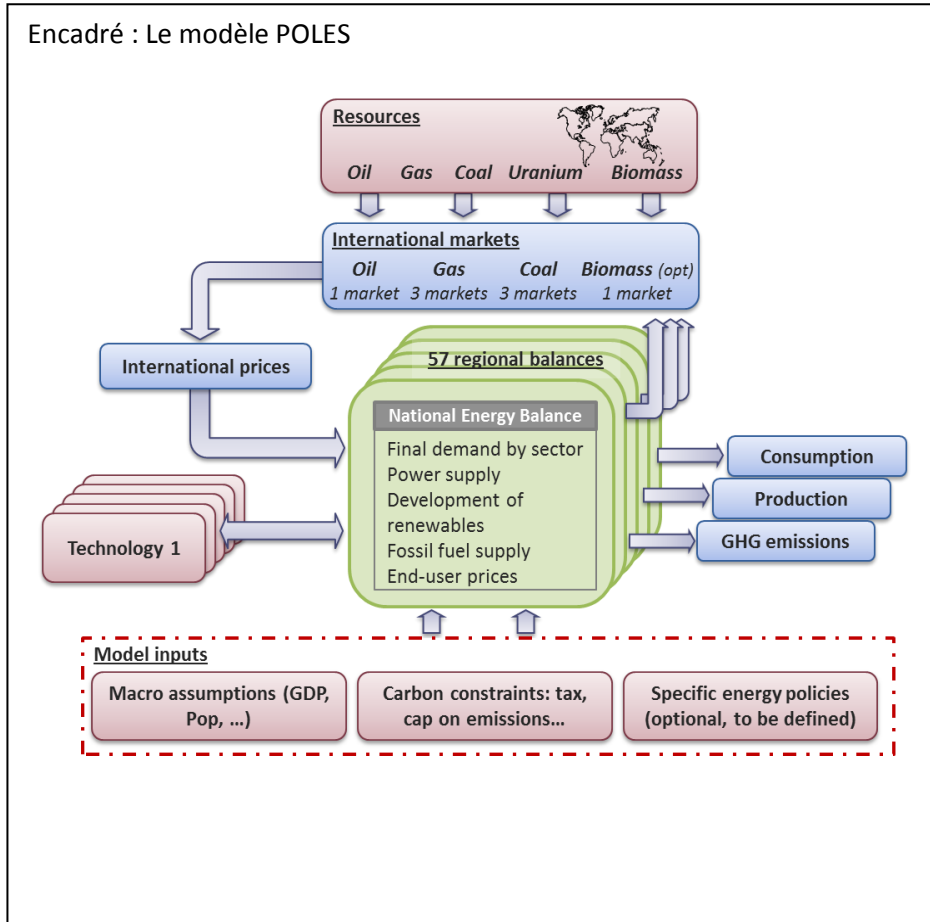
Encadré : Le modèle POLES

Resources
Oil Gas Coal Uranium Biomass

International markets
Oil 1 market
Gas 3 markets
Coal 3 markets
Biomass (opt) 1 market

International prices

57 regional balances

National Energy Balance
Final demand by sector
Power supply
Development of renewables
Fossil fuel supply
End-user prices

Consumption
Production
GHG emissions

Technology 1

Model inputs
Macro assumptions (GDP, Pop, …)
Carbon constraints: tax, cap on emissions…
Specific energy policies (optional, to be defined)